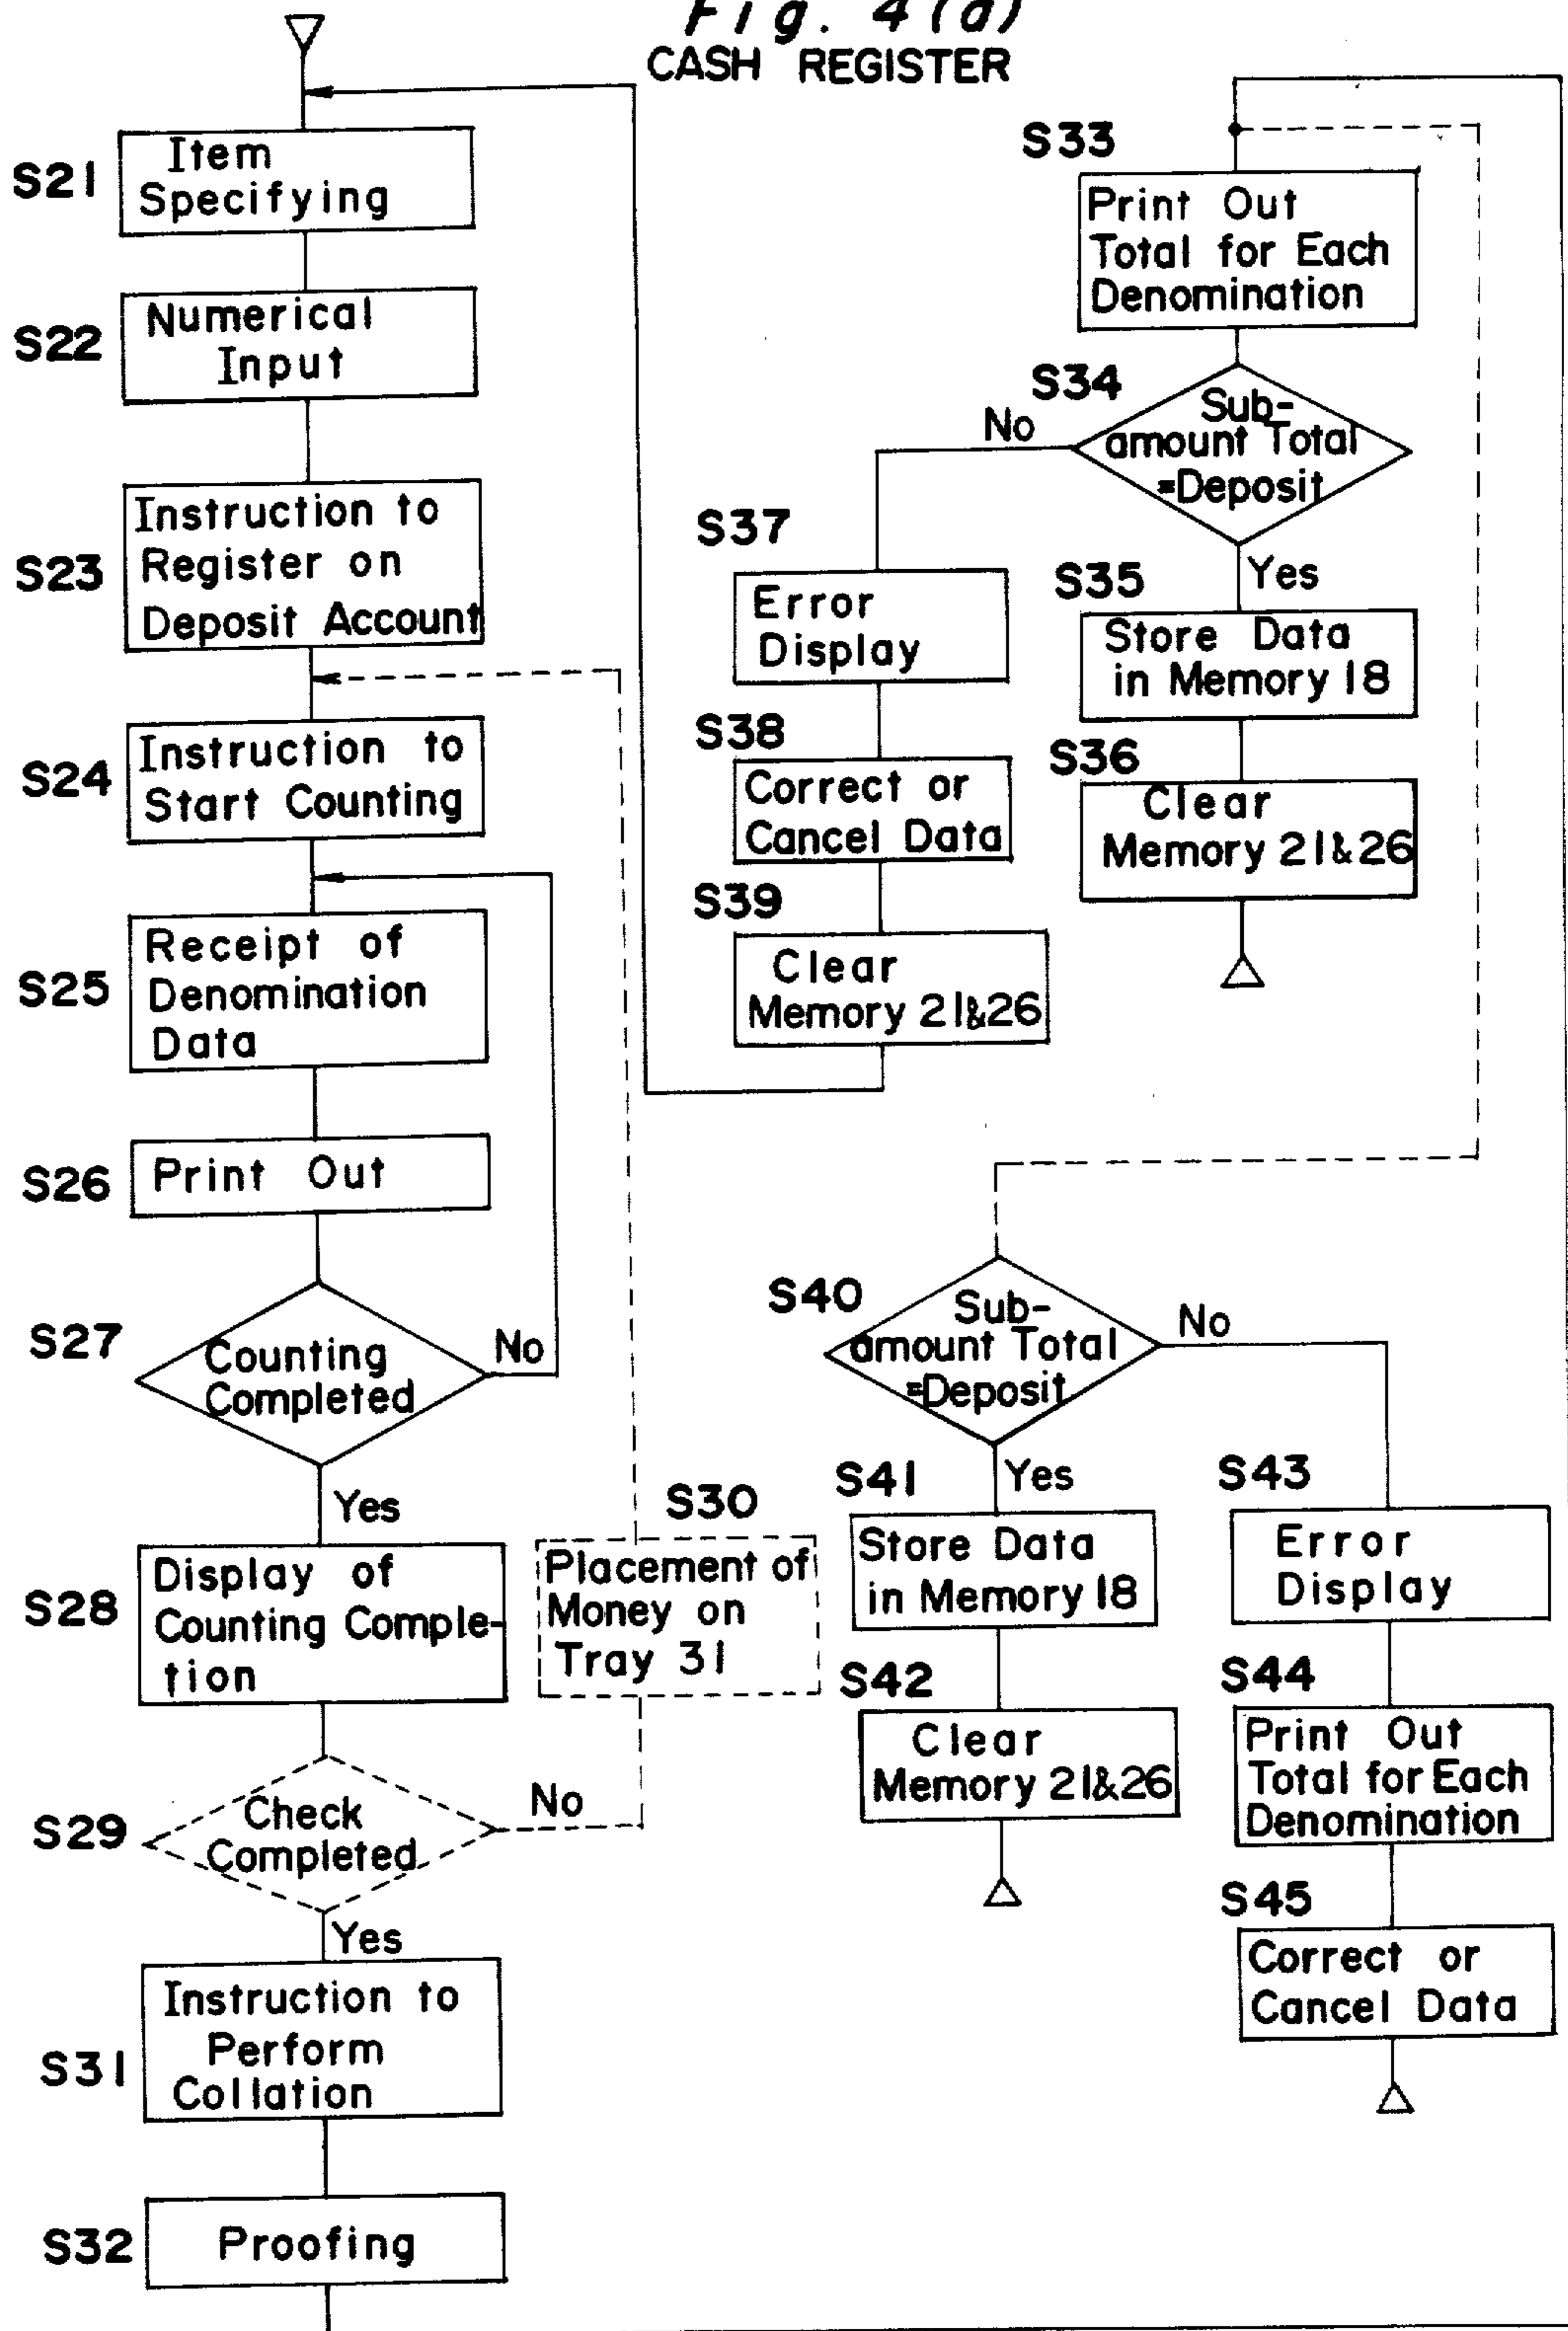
Fig. 4(a)
CASH REGISTER

S21 Item Specifying

S22 Numerical Input

S23 Instruction to Register on Deposit Account

S24 Instruction to Start Counting

S25 Receipt of Denomination Data

S26 Print Out

S27 Counting Completed

No

Yes

S28 Display of Counting Completion

S29 Check Completed

No

Yes

S30 Placement of Money on Tray 31

S31 Instruction to Perform Collation

S32 Proofing

S33 Print Out Total for Each Denomination

S34 Sub-amount Total =Deposit

No

Yes

S35 Store Data in Memory 18

S36 Clear Memory 21&26

S37 Error Display

S38 Correct or Cancel Data

S39 Clear Memory 21&26

S40 Sub-amount Total =Deposit

No

Yes

S41 Store Data in Memory 18

S42 Clear Memory 21&26

S43 Error Display

S44 Print Out Total for Each Denomination

S45 Correct or Cancel Data